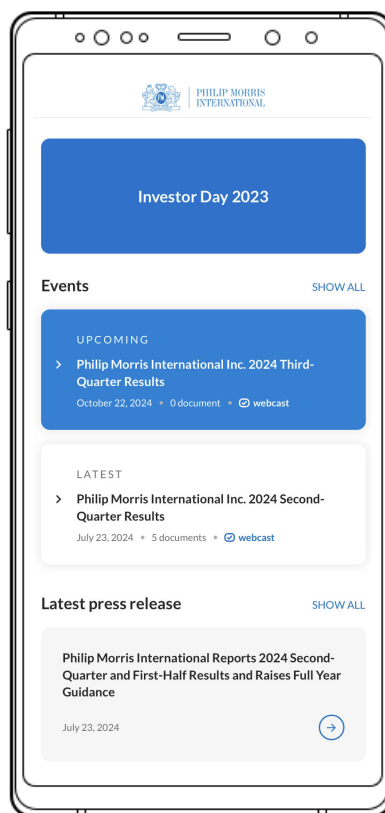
PHILIP MORRIS INTERNATIONAL

Investor Day 2023

Events

SHOW ALL

UPCOMING

Philip Morris International Inc. 2024 Third-Quarter Results

October 22, 2024 • 0 document • webcast

LATEST

Philip Morris International Inc. 2024 Second-Quarter Results

July 23, 2024 • 5 documents • webcast

Latest press release

SHOW ALL

Philip Morris International Reports 2024 Second-Quarter and First-Half Results and Raises Full Year Guidance

July 23, 2024